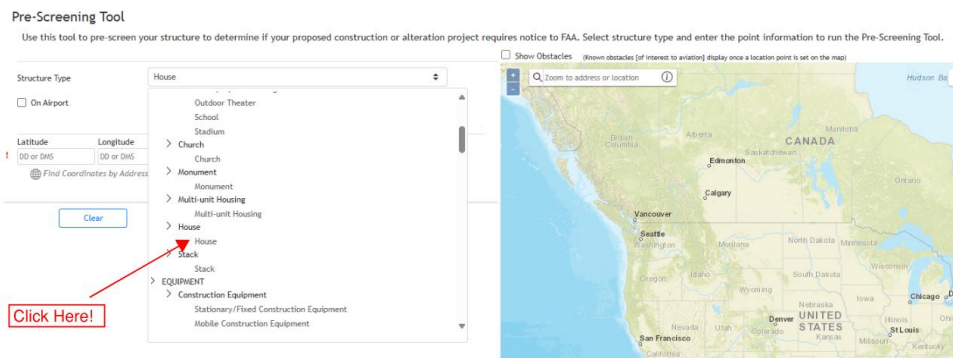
Pre-Screening Tool

Use this tool to pre-screen your structure to determine if your proposed construction or alteration project requires notice to FAA. Select structure type and enter the point information to run the Pre-Screening Tool.

Structure Type

House

On Airport

Latitude

Longitude

DD or DMS

DD or DMS

Find Coordinates by Address

Clear

Outdoor Theater
School
Stadium
Church
Church
Monument
Monument
Multi-unit Housing
Multi-unit Housing
House
House
Stack
Stack
EQUIPMENT
Construction Equipment
Stationary/Fixed Construction Equipment
Mobile Construction Equipment

Click Here!

Show Obstacles (Known obstacles [of interest to aviation] display once a location point is set on the map)

Zoom to address or location

Hudson Ba

British Columbia

Alberta

Manitoba

CANADA

Saskatchewan

Edmonton

Ontario

Calgary

Vancouver

Seattle

Washington

Montana

North Dakota

Minnesota

Oregon

Idaho

South Dakota

Wisconsin

Wyoming

Iowa

Chicago

Nebraska

Denver

UNITED

Nevada

Utah

Colorado

STATES

Illinois

San Francisco

Kansas

St Louis

Missouri

Kentucky

California